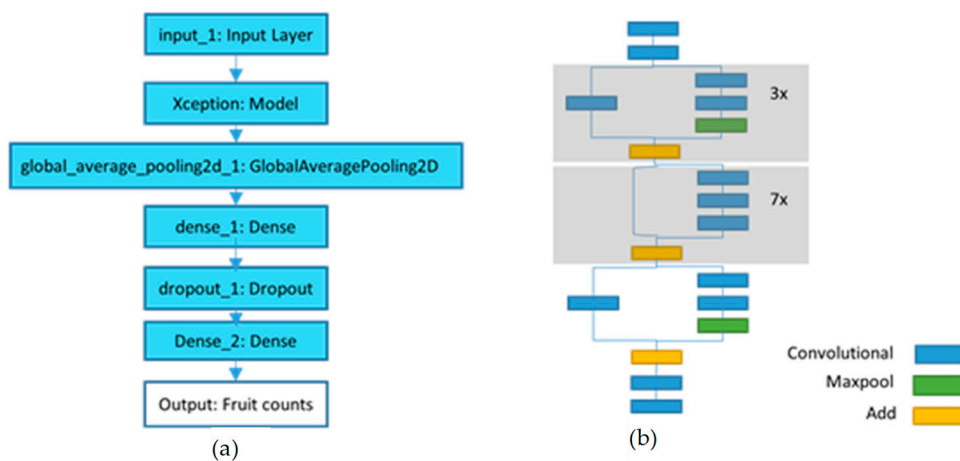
input_1: Input Layer

Xception: Model

global_average_pooling2d_1: GlobalAveragePooling2D

dense_1: Dense

dropout_1: Dropout

Dense_2: Dense

Output: Fruit counts

(a)

3x

7x

Convolutional

Maxpool

Add

(b)